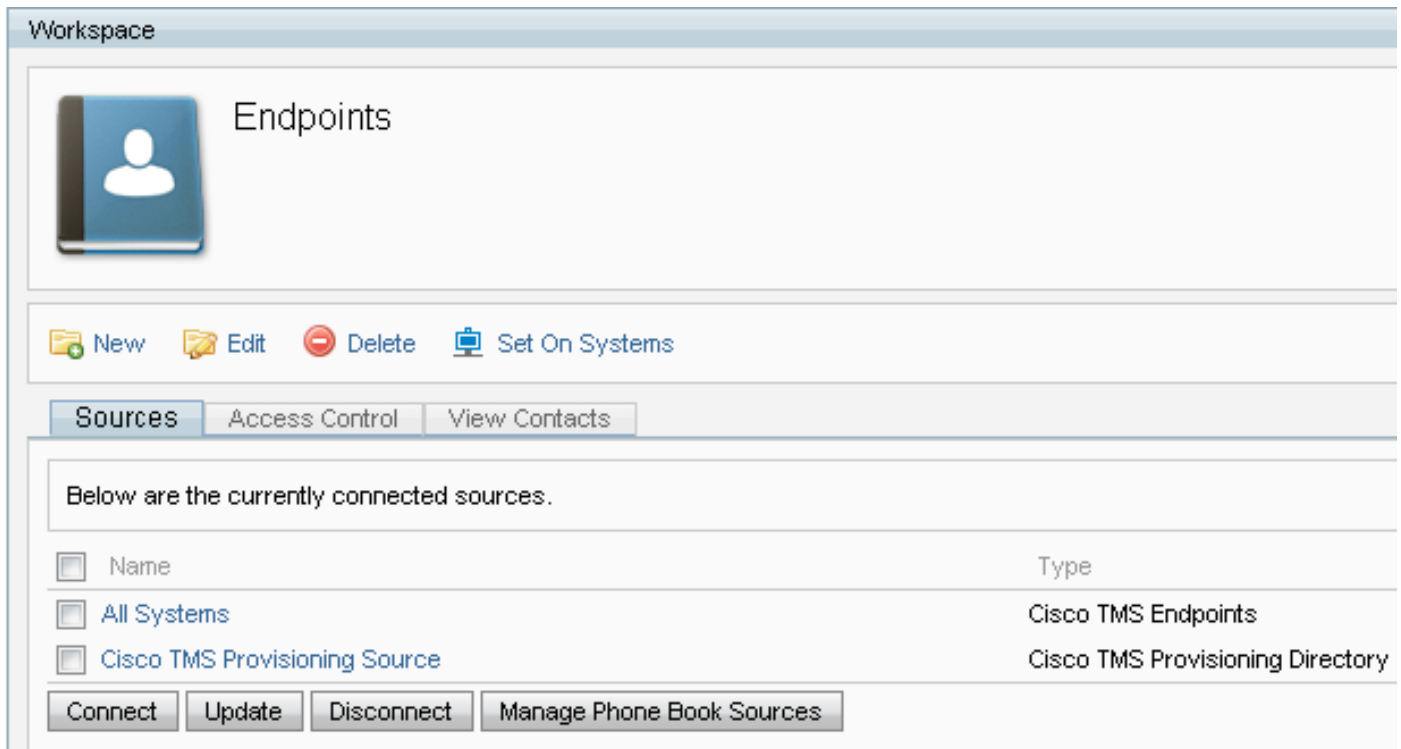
Workspace

Endpoints

New Edit Delete Set On Systems

Sources Access Control View Contacts

Below are the currently connected sources.

| Name | Type |
|---|---|
| All Systems | Cisco TMS Endpoints |
| Cisco TMS Provisioning Source | Cisco TMS Provisioning Directory |

Connect Update Disconnect Manage Phone Book Sources